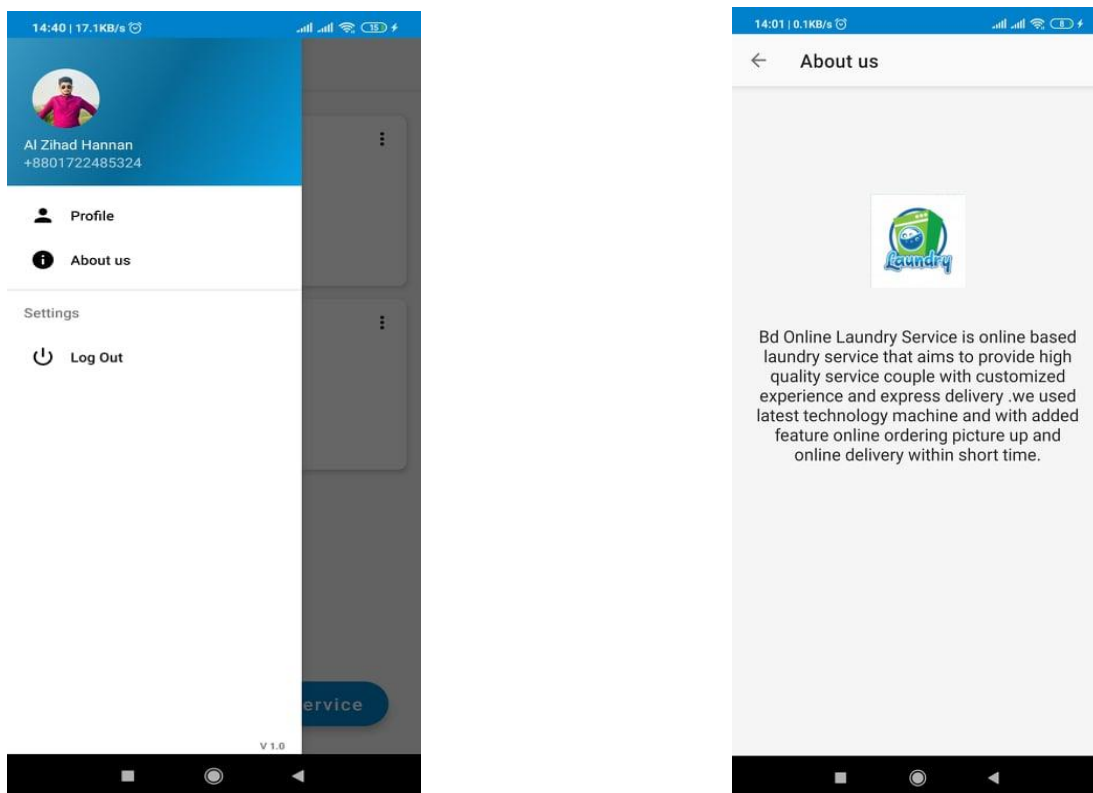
14:40 | 17.1KB/s

Al Zihad Hannan
+8801722485324

Profile

About us

Settings

Log Out

ervice

V 1.0

14:01 | 0.1KB/s

About us

Laundry

Bd Online Laundry Service is online based laundry service that aims to provide high quality service couple with customized experience and express delivery .we used latest technology machine and with added feature online ordering picture up and online delivery within short time.